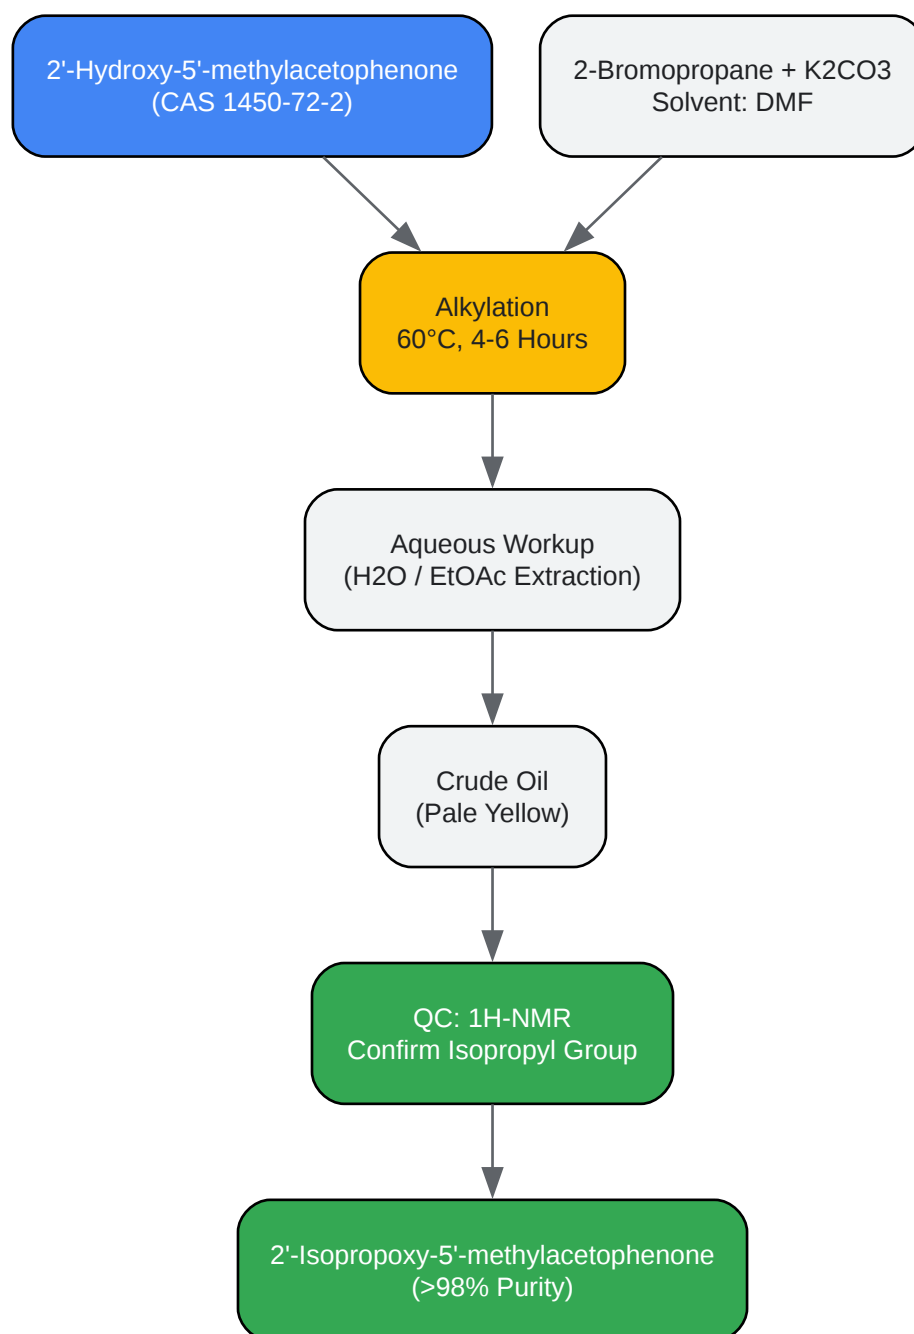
2'-Hydroxy-5'-methylacetophenone
(CAS 1450-72-2)

2-Bromopropane + K2CO3
Solvent: DMF

Alkylation
60°C, 4-6 Hours

Aqueous Workup
(H2O / EtOAc Extraction)

Crude Oil
(Pale Yellow)

QC: 1H-NMR
Confirm Isopropyl Group

2'-Isopropoxy-5'-methylacetophenone
(>98% Purity)